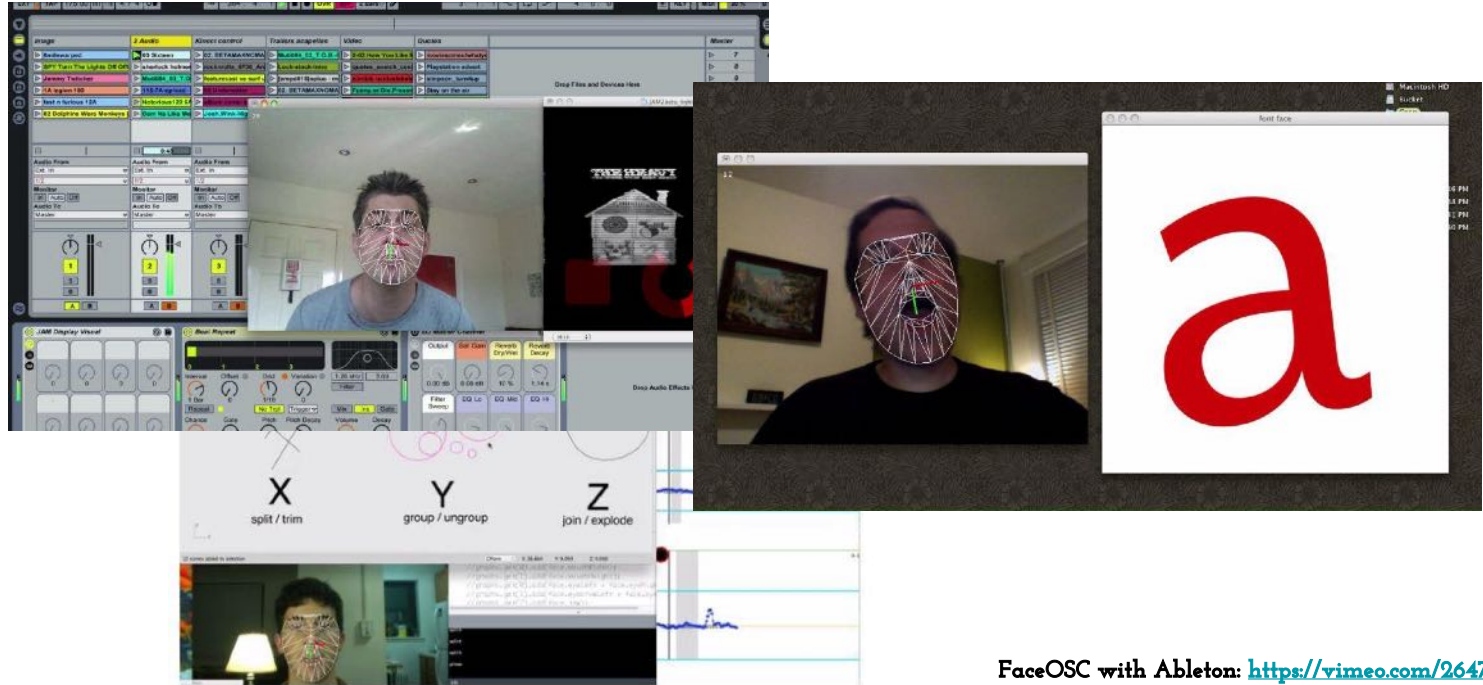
Image
2 Audio
Kinect control
Trailers acapellas
Video
Quotes
Master
Radiohead yes!
BPY Turn The Lights Off
Jeremy Twitcher
1A legion 100
fast n furious 12A
02 Dolphins Wars Monkeys
Drop Files and Devices Here
Audio From
Monitor
In
Auto
Off
Audio To
Master
1
2
3
A
B
JAM Display Visual
Beat Repeat
Output
Reverb Dry/Wet
Reverb Decay
Filter Sweep
EQ Lo
EQ Mid
EQ Hi
Drop Audio Effects Here
Macintosh HD
font face
a
X
split / trim
Y
group / ungroup
Z
join / explode
FaceOSC with Ableton: https://vimeo.com/2647